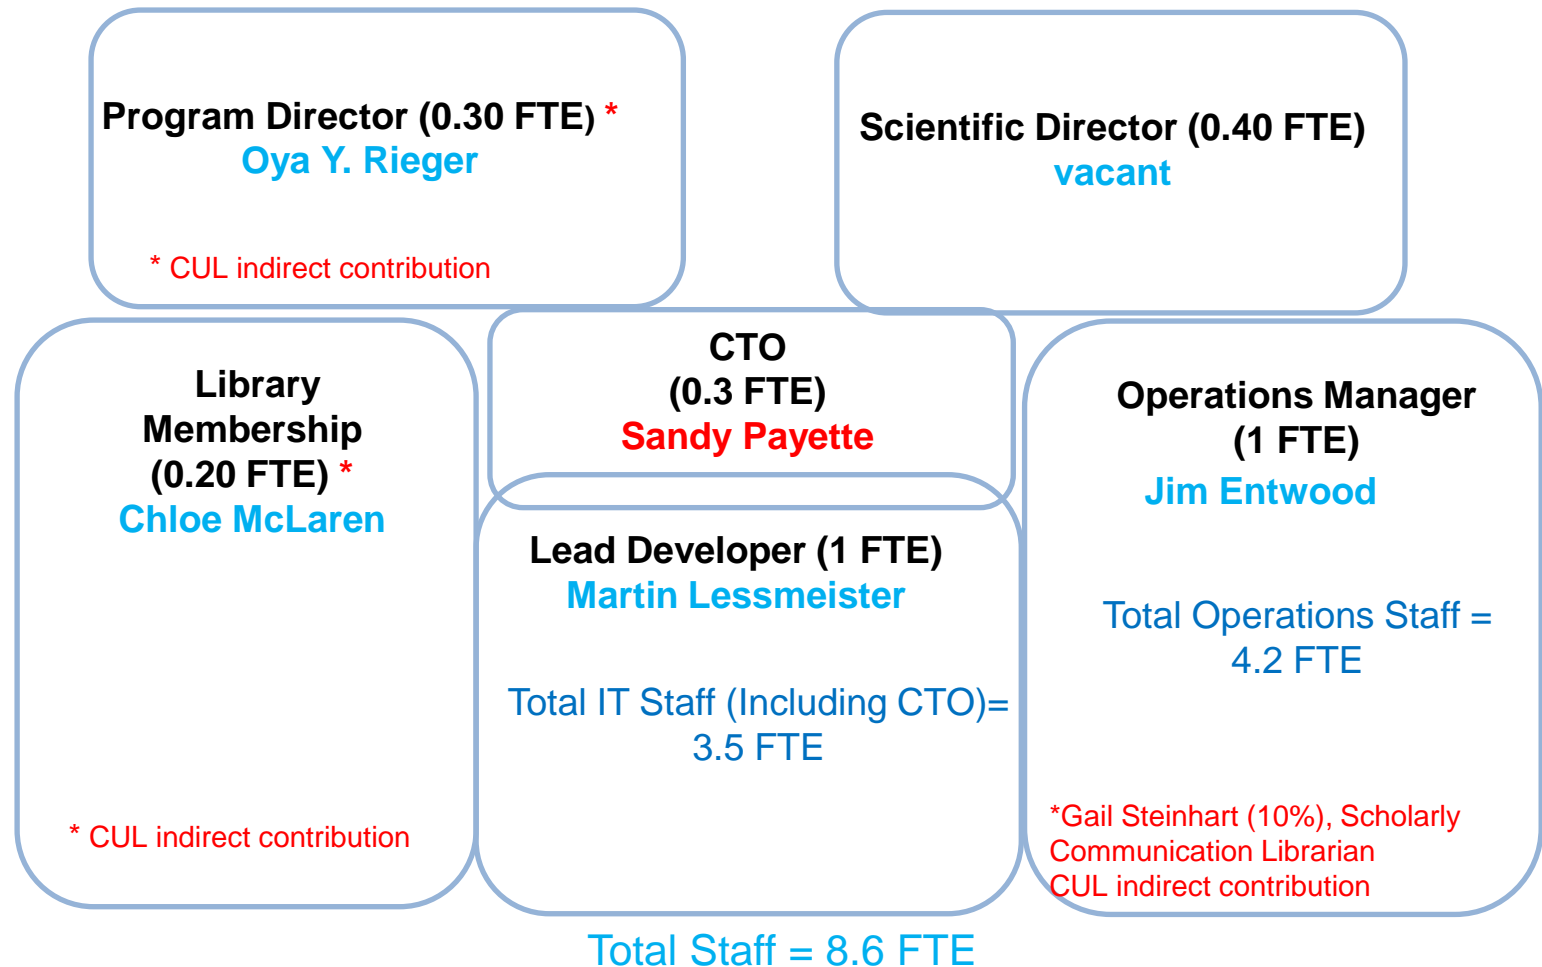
Program Director (0.30 FTE) *
Oya Y. Rieger

* CUL indirect contribution

Scientific Director (0.40 FTE)
vacant

Library Membership (0.20 FTE) *
Chloe McLaren

* CUL indirect contribution

CTO
(0.3 FTE)
Sandy Payette

Lead Developer (1 FTE)
Martin Lessmeister

Total IT Staff (Including CTO)= 3.5 FTE

Operations Manager (1 FTE)
Jim Entwood

Total Operations Staff = 4.2 FTE

*Gail Steinhart (10%), Scholarly Communication Librarian
CUL indirect contribution

Total Staff = 8.6 FTE